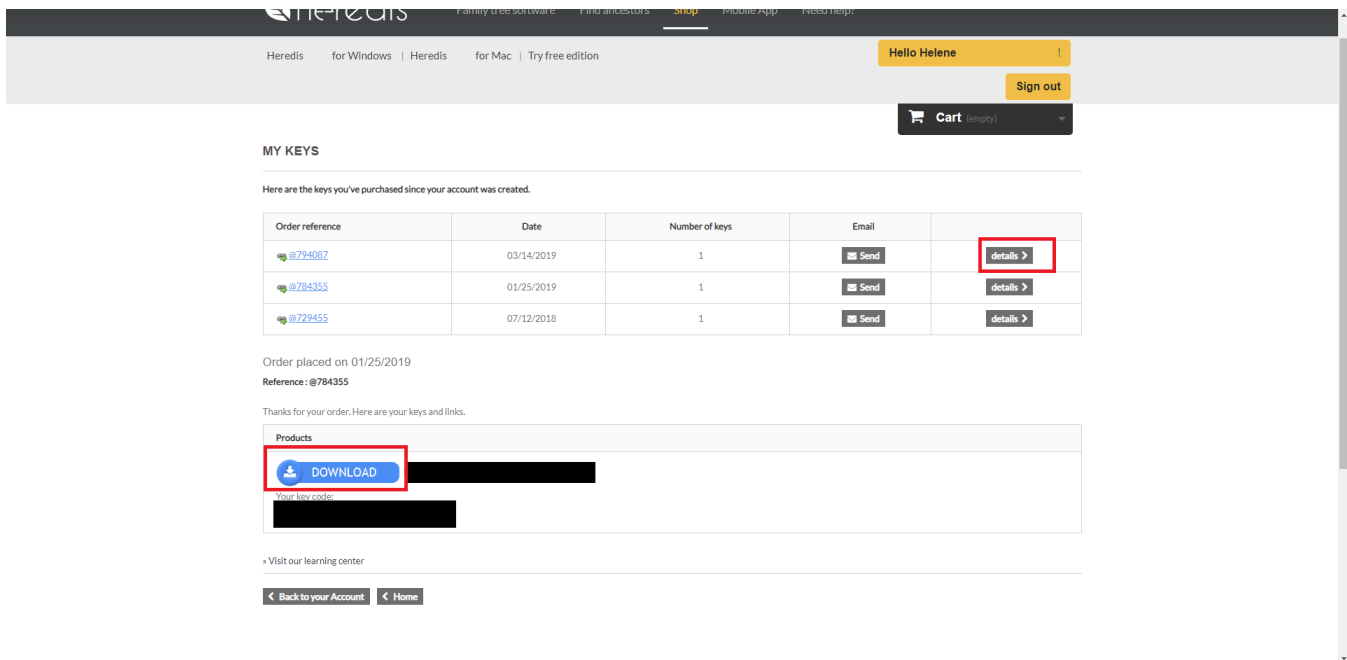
heredis Family tree software Find ancestors Shop Mobile App Need help?

Heredis for Windows | Heredis for Mac | Try free edition

Hello Helene !

Sign out

Cart (empty)

MY KEYS

Here are the keys you've purchased since your account was created.

| Order reference | Date | Number of keys | Email | |
|---|---|---|---|---|
| @794087 | 03/14/2019 | 1 | Send | details |
| @784355 | 01/25/2019 | 1 | Send | details |
| @729455 | 07/12/2018 | 1 | Send | details |

Order placed on 01/25/2019

Reference : @784355

Thanks for your order. Here are your keys and links.

Products

DOWNLOAD

Your key code:

» Visit our learning center

Back to your Account Home